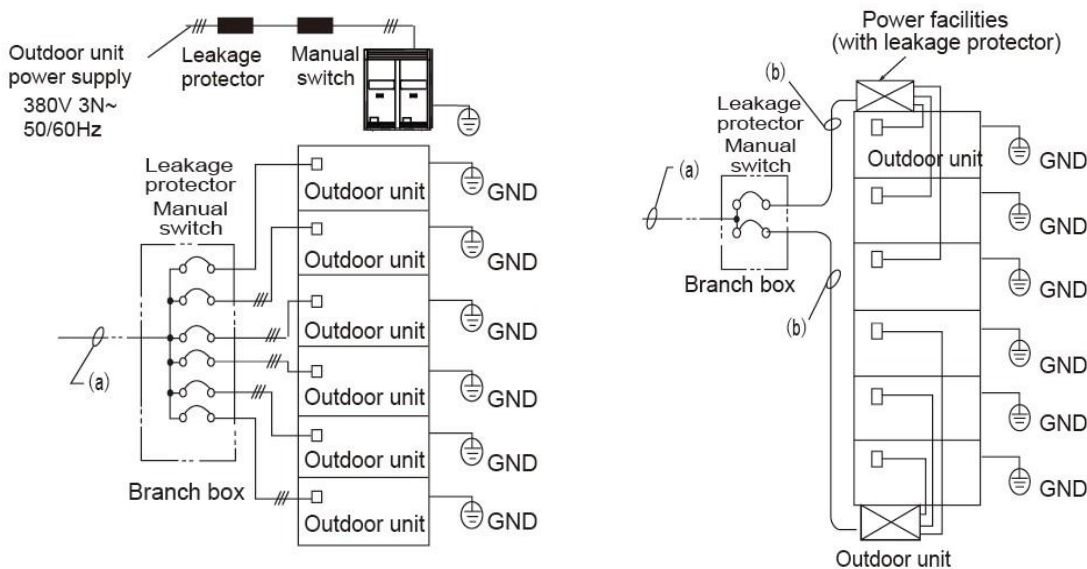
Outdoor unit power supply
380V 3N~
50/60Hz

Leakage protector

Manual switch

Leakage protector
Manual switch

Outdoor unit
GND
Outdoor unit
GND
Outdoor unit
GND
Outdoor unit
GND
Outdoor unit
GND
Outdoor unit
GND

(a)

Branch box

Power facilities
(with leakage protector)

(b)

Leakage protector
Manual switch

(a)

Outdoor unit
GND
GND
GND
GND
GND
GND

Branch box

(b)

Outdoor unit